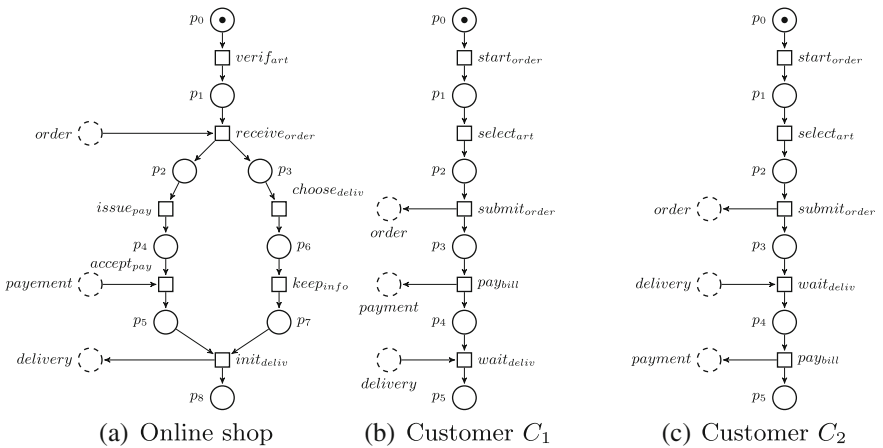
$p_0$
$verif_{art}$
$p_1$
$order$
$receive_{order}$
$p_2$
$p_3$
$choose_{deliv}$
$issue_{pay}$
$p_4$
$p_6$
$accept_{pay}$
$payement$
$keep_{info}$
$p_5$
$p_7$
$delivery$
$init_{deliv}$
$p_8$
(a) Online shop

$p_0$
$start_{order}$
$p_1$
$select_{art}$
$p_2$
$submit_{order}$
$order$
$p_3$
$pay_{bill}$
$payment$
$p_4$
$wait_{deliv}$
$delivery$
$p_5$
(b) Customer $C_1$

$p_0$
$start_{order}$
$p_1$
$select_{art}$
$p_2$
$order$
$submit_{order}$
$p_3$
$delivery$
$wait_{deliv}$
$p_4$
$payment$
$pay_{bill}$
$p_5$
(c) Customer $C_2$